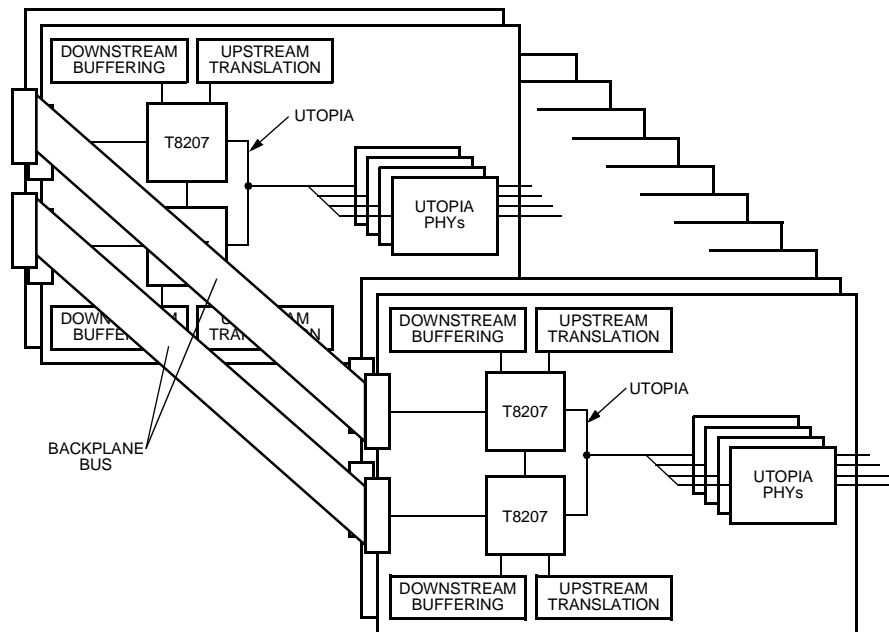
DOWNSTREAM BUFFERING

UPSTREAM TRANSLATION

T8207

UTOPIA

UTOPIA PHYs

DOWN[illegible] BUFFER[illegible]

U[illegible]EAM TRA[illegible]ION

BACKPLANE BUS

DOWNSTREAM BUFFERING

UPSTREAM TRANSLATION

T8207

UTOPIA

T8207

UTOPIA PHYs

DOWNSTREAM BUFFERING

UPSTREAM TRANSLATION